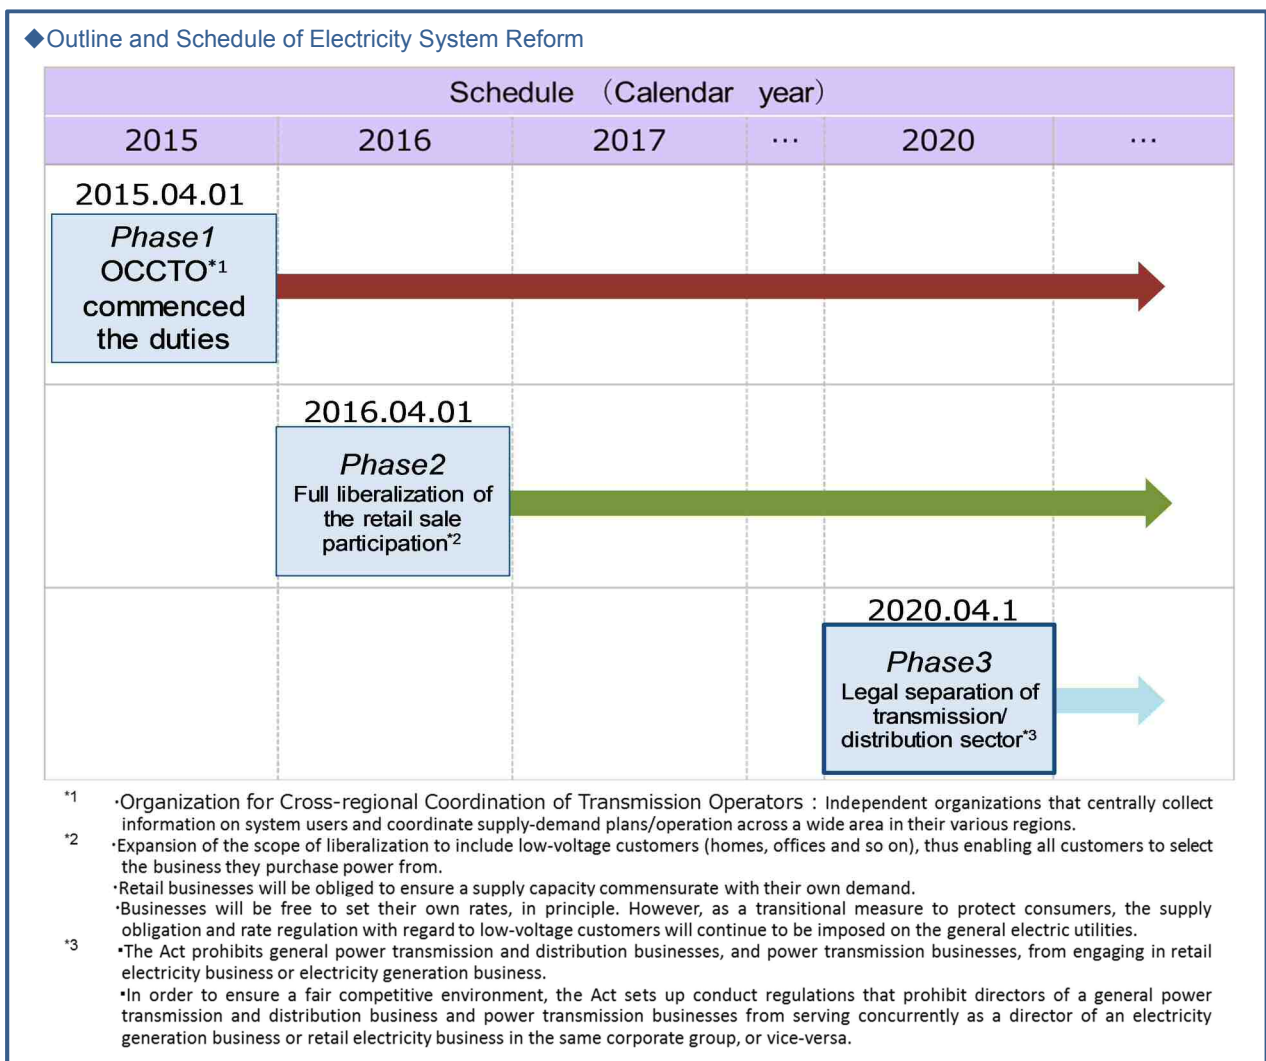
◆Outline and Schedule of Electricity System Reform

Schedule (Calendar year)

| 2015 | 2016 | 2017 | … | 2020 | … |
|---|---|---|---|---|---|

2015.04.01

Phase1 OCCTO$^{*1}$ commenced the duties

2016.04.01

Phase2 Full liberalization of the retail sale participation$^{*2}$

2020.04.1

Phase3 Legal separation of transmission/ distribution sector$^{*3}$

*1 ·Organization for Cross-regional Coordination of Transmission Operators : Independent organizations that centrally collect information on system users and coordinate supply-demand plans/operation across a wide area in their various regions.

*2 ·Expansion of the scope of liberalization to include low-voltage customers (homes, offices and so on), thus enabling all customers to select the business they purchase power from.

·Retail businesses will be obliged to ensure a supply capacity commensurate with their own demand.

·Businesses will be free to set their own rates, in principle. However, as a transitional measure to protect consumers, the supply obligation and rate regulation with regard to low-voltage customers will continue to be imposed on the general electric utilities.

*3 ·The Act prohibits general power transmission and distribution businesses, and power transmission businesses, from engaging in retail electricity business or electricity generation business.

·In order to ensure a fair competitive environment, the Act sets up conduct regulations that prohibit directors of a general power transmission and distribution business and power transmission businesses from serving concurrently as a director of an electricity generation business or retail electricity business in the same corporate group, or vice-versa.